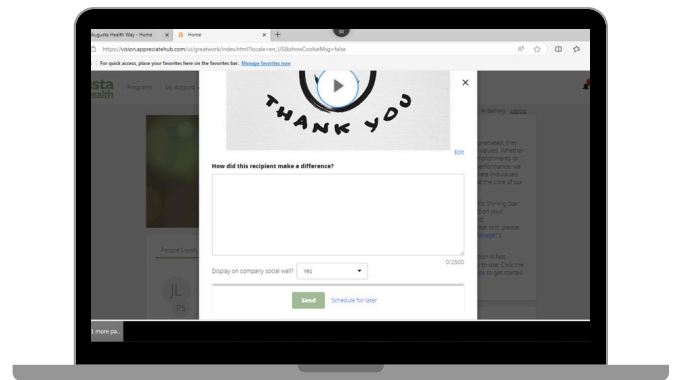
Augusta Health Way - Home × Home × +

https://vision.appreciatehub.com/ui/greatwork/index.html?locale=en_US&showCookieMsg=false

For quick access, place your favorites here on the favorites bar. Manage favorites now

sta
ealth

Programs My Account

THANK YOU

×

Edit

How did this recipient make a difference?

0/2500

Display on company social wall? Yes

Send Schedule for later

JL

People I work

1 more pa...